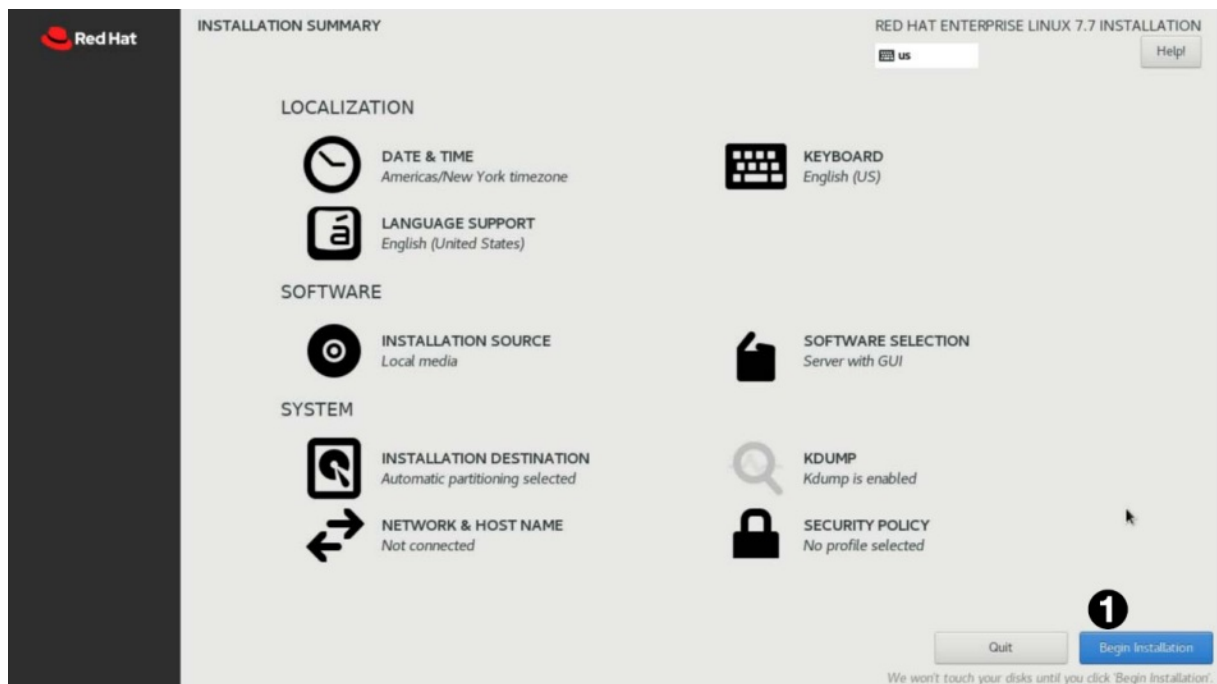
Red Hat

INSTALLATION SUMMARY

RED HAT ENTERPRISE LINUX 7.7 INSTALLATION

us

Help!

LOCALIZATION

DATE & TIME
Americas/New York timezone

KEYBOARD
English (US)

LANGUAGE SUPPORT
English (United States)

SOFTWARE

INSTALLATION SOURCE
Local media

SOFTWARE SELECTION
Server with GUI

SYSTEM

INSTALLATION DESTINATION
Automatic partitioning selected

KDUMP
Kdump is enabled

NETWORK & HOST NAME
Not connected

SECURITY POLICY
No profile selected

1

Quit

Begin Installation

We won't touch your disks until you click 'Begin Installation'.